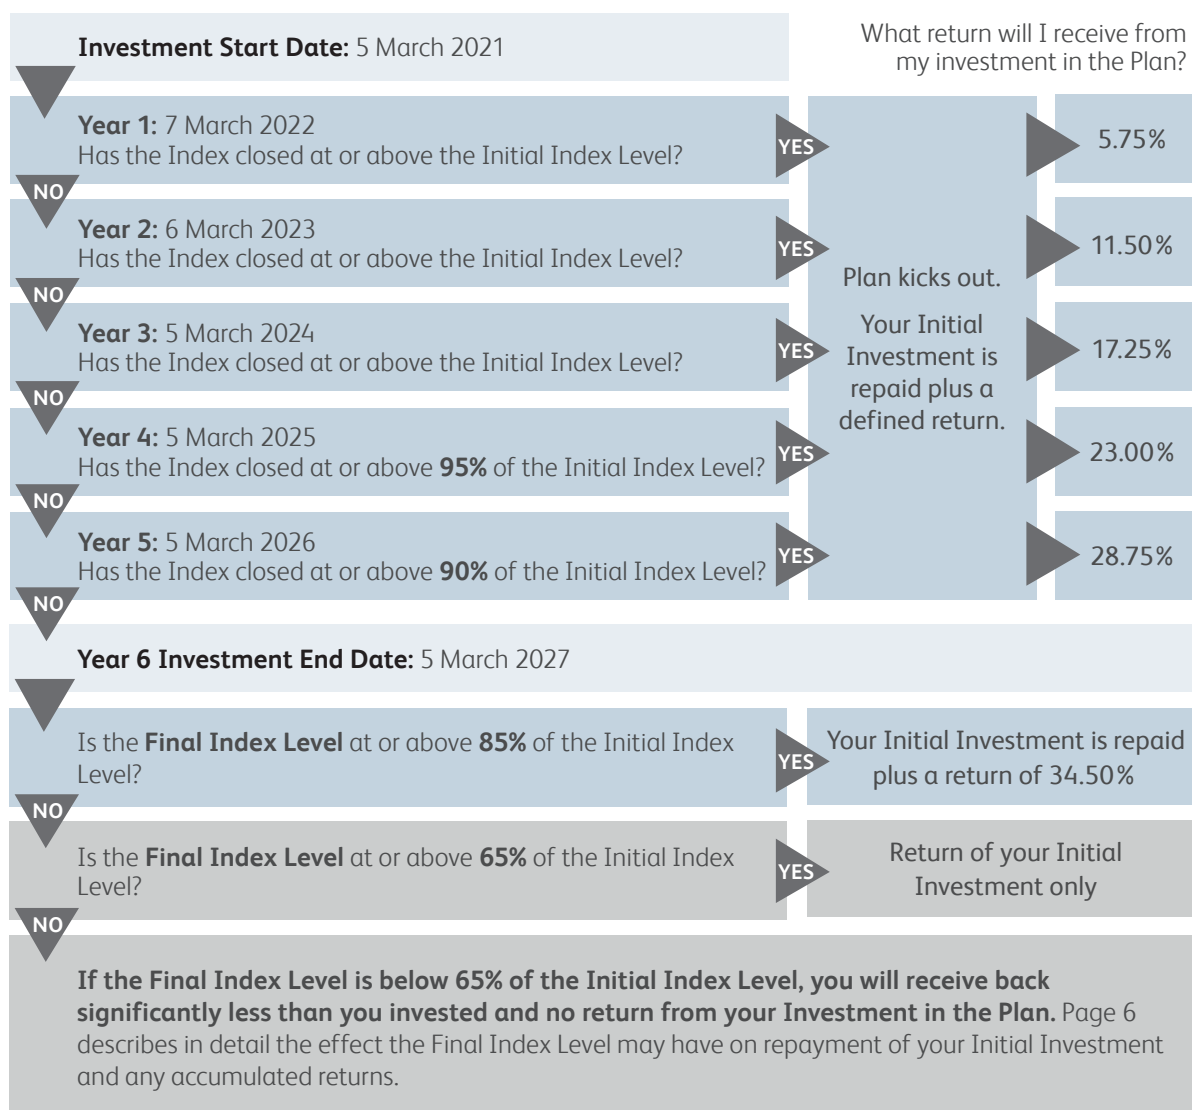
**Investment Start Date:** 5 March 2021

What return will I receive from my investment in the Plan?

**Year 1:** 7 March 2022
Has the Index closed at or above the Initial Index Level?

YES

5.75%

NO

**Year 2:** 6 March 2023
Has the Index closed at or above the Initial Index Level?

YES

11.50%

NO

**Year 3:** 5 March 2024
Has the Index closed at or above the Initial Index Level?

YES

17.25%

NO

**Year 4:** 5 March 2025
Has the Index closed at or above **95%** of the Initial Index Level?

YES

23.00%

NO

**Year 5:** 5 March 2026
Has the Index closed at or above **90%** of the Initial Index Level?

YES

28.75%

Plan kicks out.

Your Initial Investment is repaid plus a defined return.

NO

**Year 6 Investment End Date:** 5 March 2027

Is the **Final Index Level** at or above **85%** of the Initial Index Level?

YES

Your Initial Investment is repaid plus a return of 34.50%

NO

Is the **Final Index Level** at or above **65%** of the Initial Index Level?

YES

Return of your Initial Investment only

NO

**If the Final Index Level is below 65% of the Initial Index Level, you will receive back significantly less than you invested and no return from your Investment in the Plan.** Page 6 describes in detail the effect the Final Index Level may have on repayment of your Initial Investment and any accumulated returns.